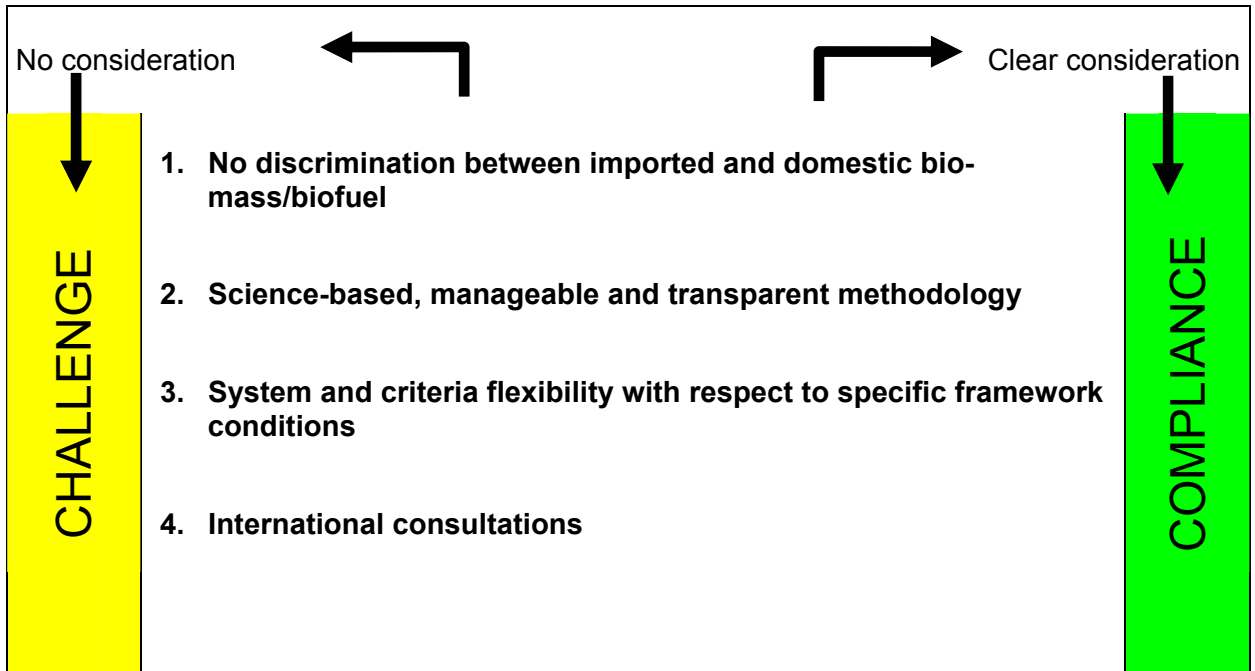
No consideration

Clear consideration

CHALLENGE

1. No discrimination between imported and domestic biomass/biofuel

2. Science-based, manageable and transparent methodology

3. System and criteria flexibility with respect to specific framework conditions

4. International consultations

COMPLIANCE